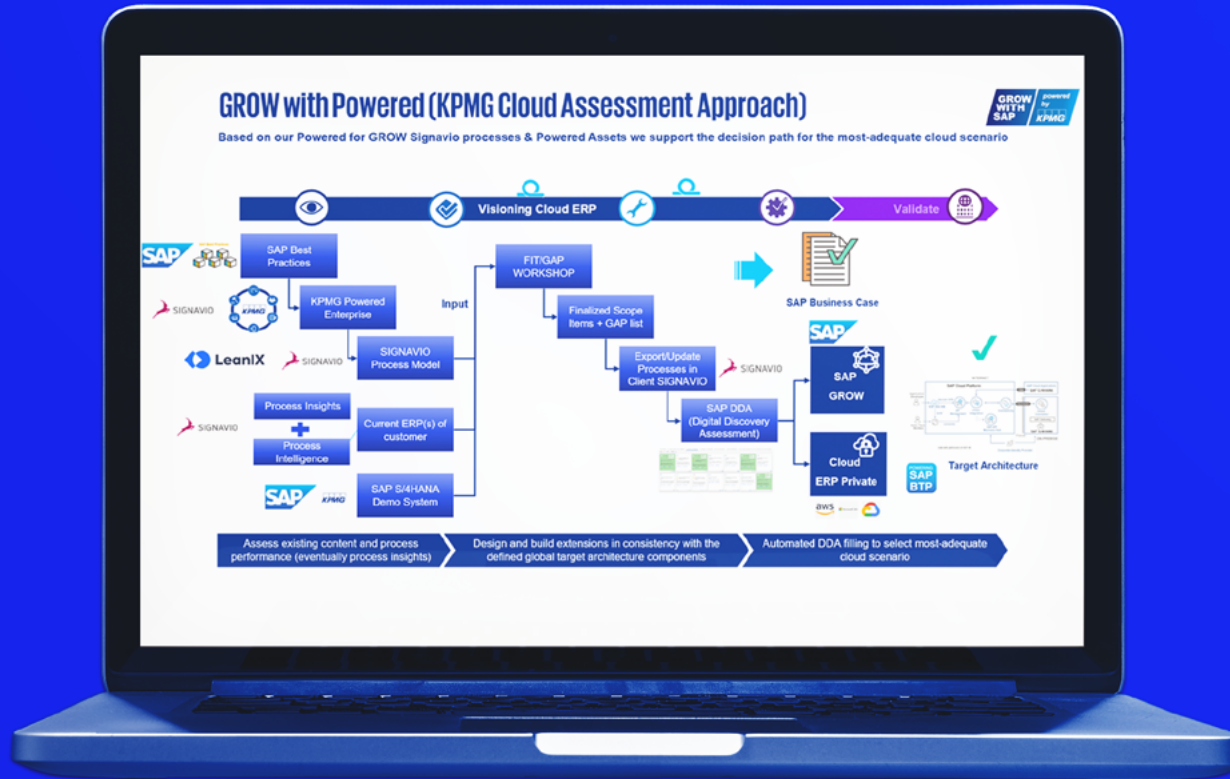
GROW with Powered (KPMG Cloud Assessment Approach)

Based on our Powered for GROW Signavio processes & Powered Assets we support the decision path for the most-adequate cloud scenario

GROW WITH SAP

powered by KPMG

Visioning Cloud ERP

Validate

SAP

SAP Best Practices

SIGNAVIO

KPMG

KPMG Powered Enterprise

LeanIX

SIGNAVIO

SIGNAVIO Process Model

Input

FIT/GAP WORKSHOP

Finalized Scope Items + GAP list

Export/Update Processes in Client SIGNAVIO

SIGNAVIO

SAP Business Case

SAP

SAP GROW

Process Insights

SIGNAVIO

Process Intelligence

Current ERP(s) of customer

SAP DDA (Digital Discovery Assessment)

Cloud ERP Private

Target Architecture

SAP BTP

SAP KPMG

SAP S/4HANA Demo System

aws

Assess existing content and process performance (eventually process insights)

Design and build extensions in consistency with the defined global target architecture components

Automated DDA filling to select most-adequate cloud scenario